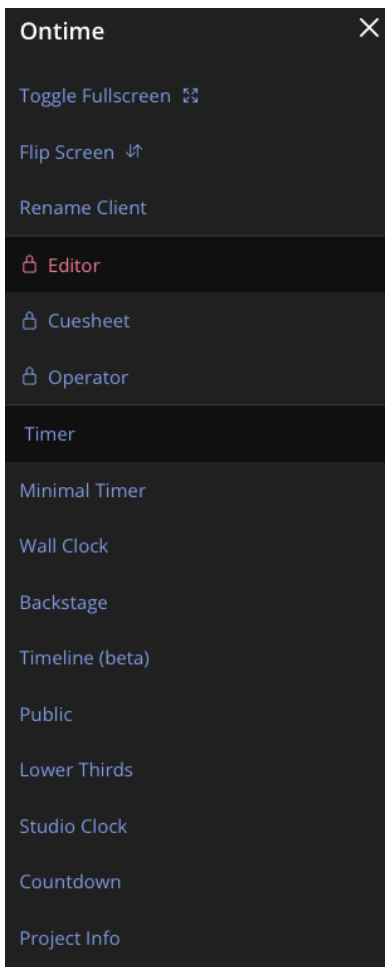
Ontime ✕

Toggle Fullscreen

Flip Screen

Rename Client

Editor

Cuesheet

Operator

Timer

Minimal Timer

Wall Clock

Backstage

Timeline (beta)

Public

Lower Thirds

Studio Clock

Countdown

Project Info